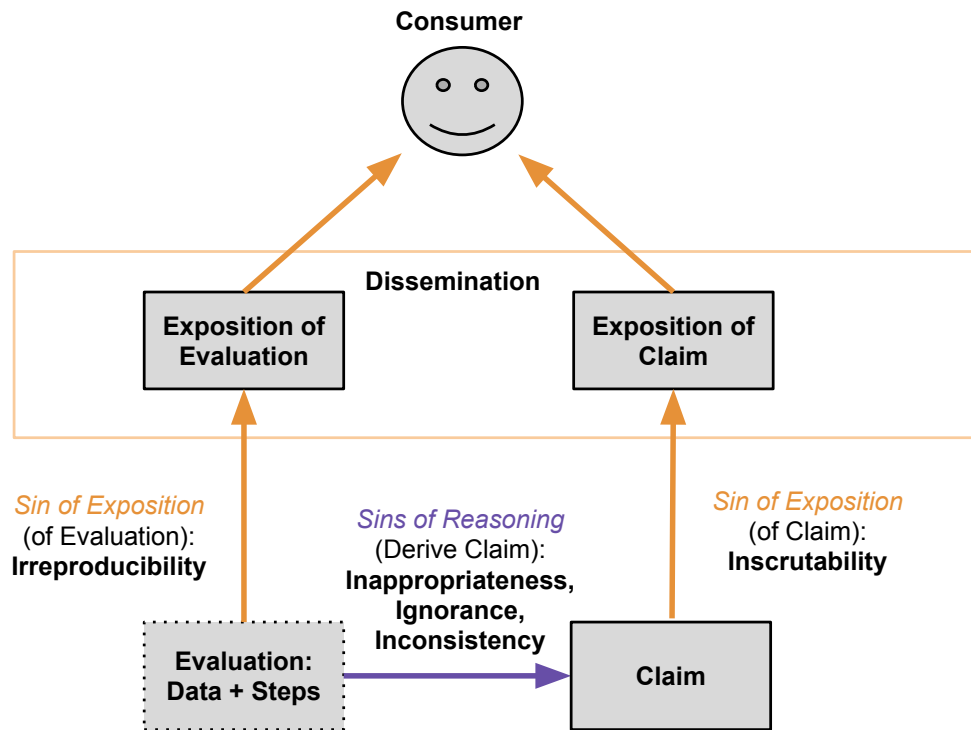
Consumer

Dissemination

Exposition of Evaluation

Exposition of Claim

Sin of Exposition (of Evaluation): Irreproducibility

Sins of Reasoning (Derive Claim): Inappropriateness, Ignorance, Inconsistency

Sin of Exposition (of Claim): Inscrutability

Evaluation: Data + Steps

Claim